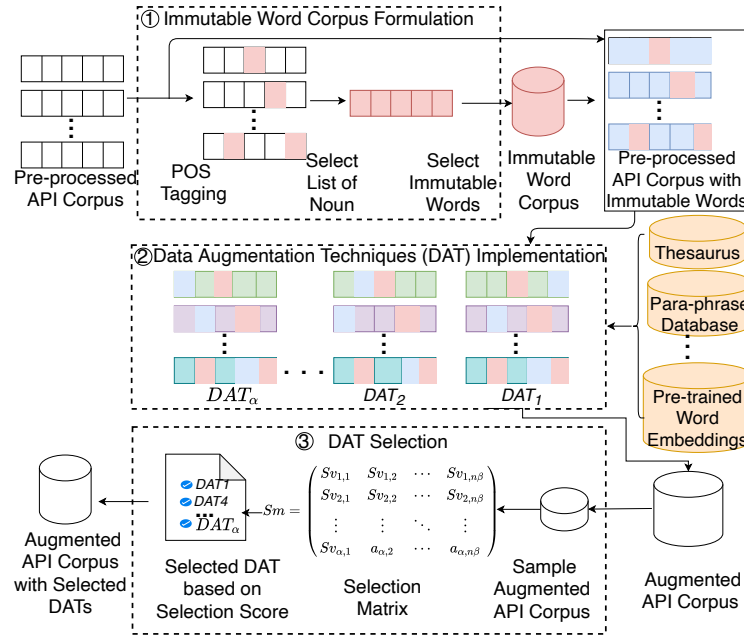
① Immutable Word Corpus Formulation

Pre-processed API Corpus

POS Tagging

Select List of Noun

Select Immutable Words

Immutable Word Corpus

Pre-processed API Corpus with Immutable Words

② Data Augmentation Techniques (DAT) Implementation

$DAT_\alpha$

$DAT_2$

$DAT_1$

Thesaurus

Para-phrase Database

Pre-trained Word Embeddings

③ DAT Selection

Augmented API Corpus with Selected DATs

$DAT1$
$DAT4$
$DAT_\alpha$

Selected DAT based on Selection Score

$Sm = \begin{pmatrix} Sv_{1,1} & Sv_{1,2} & \cdots & Sv_{1,n\beta} \\ Sv_{2,1} & Sv_{2,2} & \cdots & Sv_{2,n\beta} \\ \vdots & \vdots & \ddots & \vdots \\ Sv_{\alpha,1} & a_{\alpha,2} & \cdots & a_{\alpha,n\beta} \end{pmatrix}$

Selection Matrix

Sample Augmented API Corpus

Augmented API Corpus